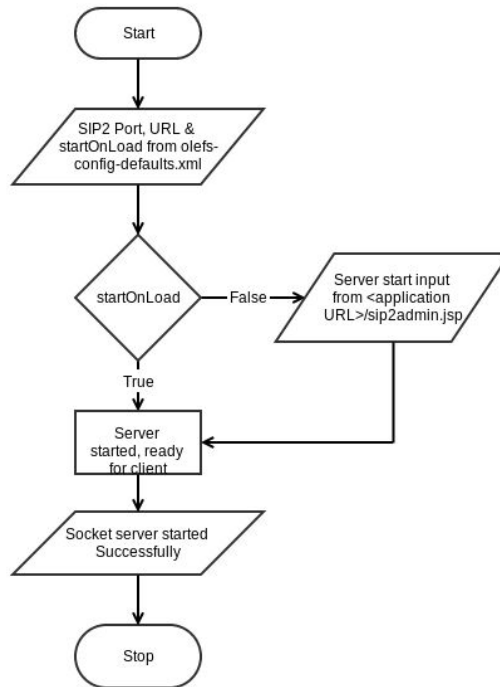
Start

SIP2 Port, URL & startOnLoad from olefs-config-defaults.xml

startOnLoad

False

Server start input from <application URL>/sip2admin.jsp

True

Server started, ready for client

Socket server started Successfully

Stop